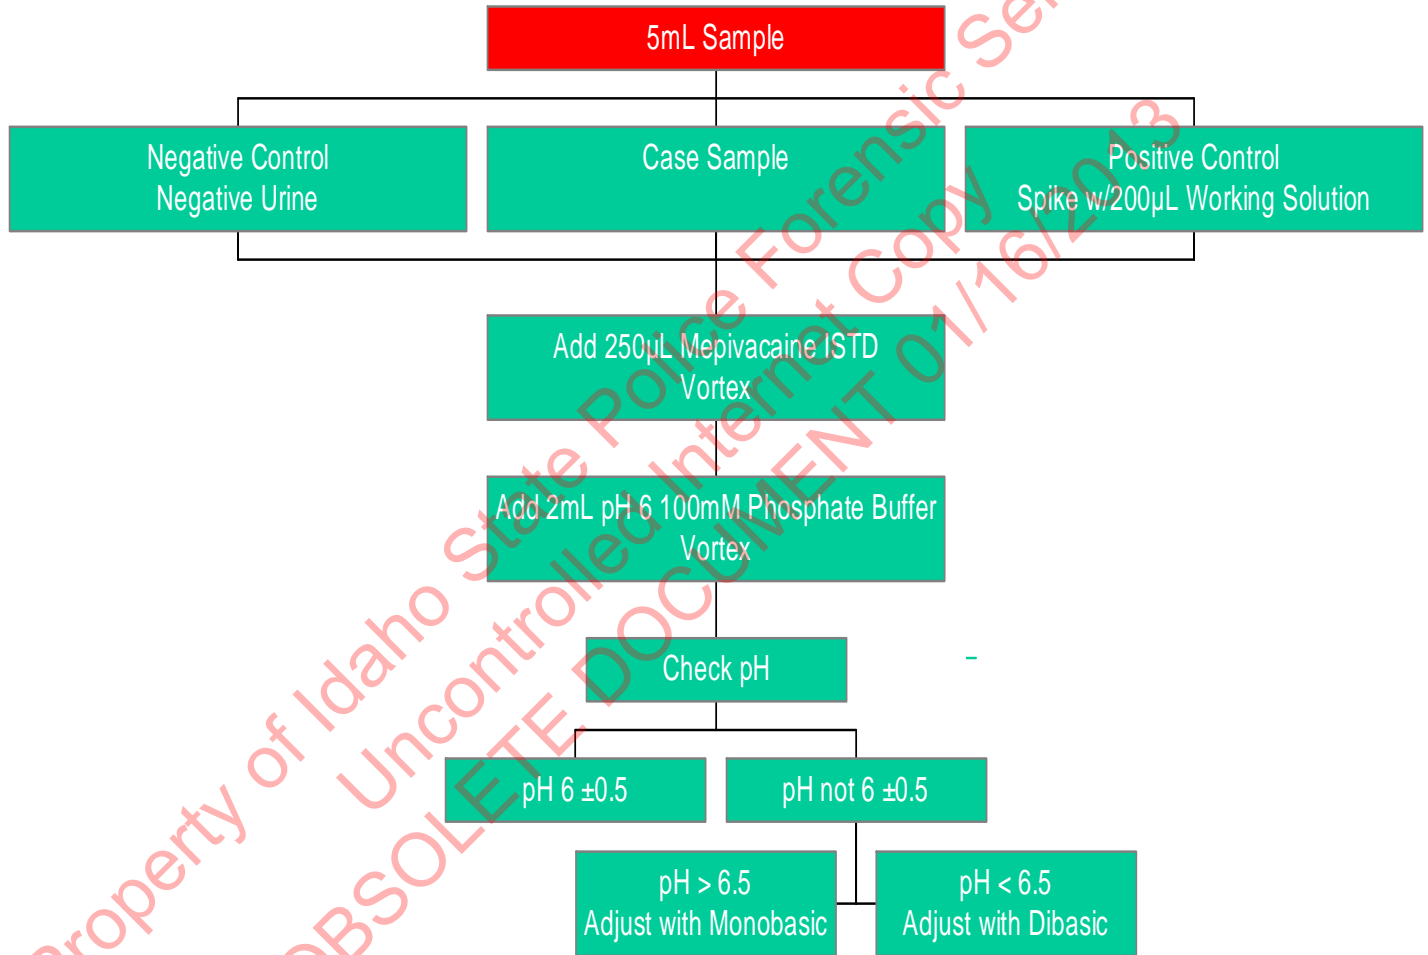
5mL Sample

Negative Control
Negative Urine

Case Sample

Positive Control
Spike w/200µL Working Solution

Add 250µL Mepivacaine ISTD
Vortex

Add 2mL pH 6 100mM Phosphate Buffer
Vortex

Check pH

pH 6 ±0.5

pH not 6 ±0.5

pH > 6.5
Adjust with Monobasic

pH < 6.5
Adjust with Dibasic

Property of Idaho State Police Forensic Se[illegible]
Uncontrolled Internet Copy
OBSOLETE DOCUMENT 01/16/2013